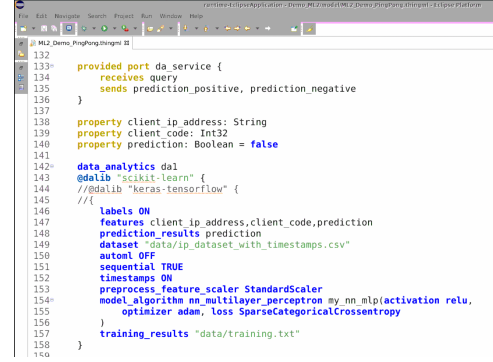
runtime-EclipseApplication - Demo_ML2/model/ML2_Demo_PingPong.thingml - Eclipse Platform

File Edit Navigate Search Project Run Window Help

ML2_Demo_PingPong.thingml

132
133 provided port da_service {
134 receives query
135 sends prediction_positive, prediction_negative
136 }
137
138 property client_ip_address: String
139 property client_code: Int32
140 property prediction: Boolean = false
141
142 data_analytics da1
143 @dalib "scikit-learn" {
144 //@dalib "keras-tensorflow" {
145 //{
146 labels ON
147 features client_ip_address,client_code,prediction
148 prediction_results prediction
149 dataset "data/ip_dataset_with_timestamps.csv"
150 automl OFF
151 sequential TRUE
152 timestamps ON
153 preprocess_feature_scaler StandardScaler
154 model_algorithm nn_multilayer_perceptron my_nn_mlp(activation relu,
155 optimizer adam, loss SparseCategoricalCrossentropy
156 )
157 training_results "data/training.txt"
158 }
159